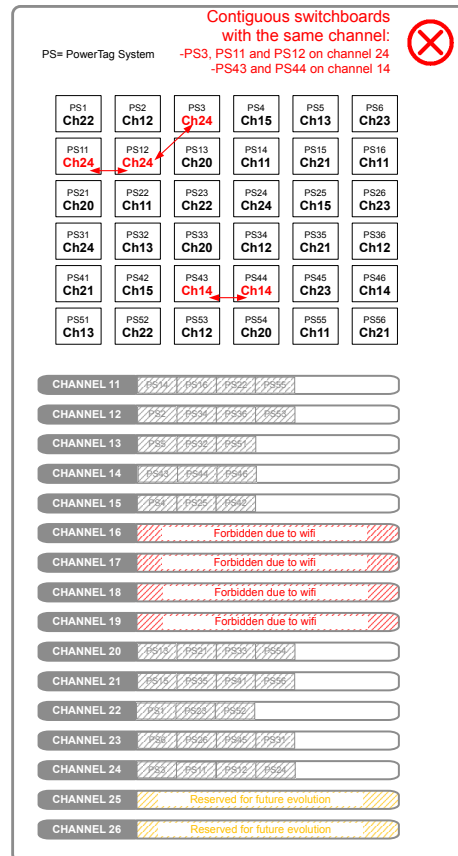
Contiguous switchboards with the same channel:
-PS3, PS11 and PS12 on channel 24
-PS43 and PS44 on channel 14

PS= PowerTag System

| | | | | | |
|---|---|---|---|---|---|
| PS1 Ch22 | PS2 Ch12 | PS3 Ch24 | PS4 Ch15 | PS5 Ch13 | PS6 Ch23 |
| PS11 Ch24 | PS12 Ch24 | PS13 Ch20 | PS14 Ch11 | PS15 Ch21 | PS16 Ch11 |
| PS21 Ch20 | PS22 Ch11 | PS23 Ch22 | PS24 Ch24 | PS25 Ch15 | PS26 Ch23 |
| PS31 Ch24 | PS32 Ch13 | PS33 Ch20 | PS34 Ch12 | PS35 Ch21 | PS36 Ch12 |
| PS41 Ch21 | PS42 Ch15 | PS43 Ch14 | PS44 Ch14 | PS45 Ch23 | PS46 Ch14 |
| PS51 Ch13 | PS52 Ch22 | PS53 Ch12 | PS54 Ch20 | PS55 Ch11 | PS56 Ch21 |

CHANNEL 11 PS14 PS16 PS22 PS55
CHANNEL 12 PS2 PS34 PS36 PS53
CHANNEL 13 PS5 PS32 PS51
CHANNEL 14 PS43 PS44 PS46
CHANNEL 15 PS4 PS25 PS42
CHANNEL 16 Forbidden due to wifi
CHANNEL 17 Forbidden due to wifi
CHANNEL 18 Forbidden due to wifi
CHANNEL 19 Forbidden due to wifi
CHANNEL 20 PS13 PS21 PS33 PS54
CHANNEL 21 PS15 PS35 PS41 PS56
CHANNEL 22 PS1 PS23 PS52
CHANNEL 23 PS6 PS26 PS45 PS31
CHANNEL 24 PS3 PS11 PS12 PS24
CHANNEL 25 Reserved for future evolution
CHANNEL 26 Reserved for future evolution